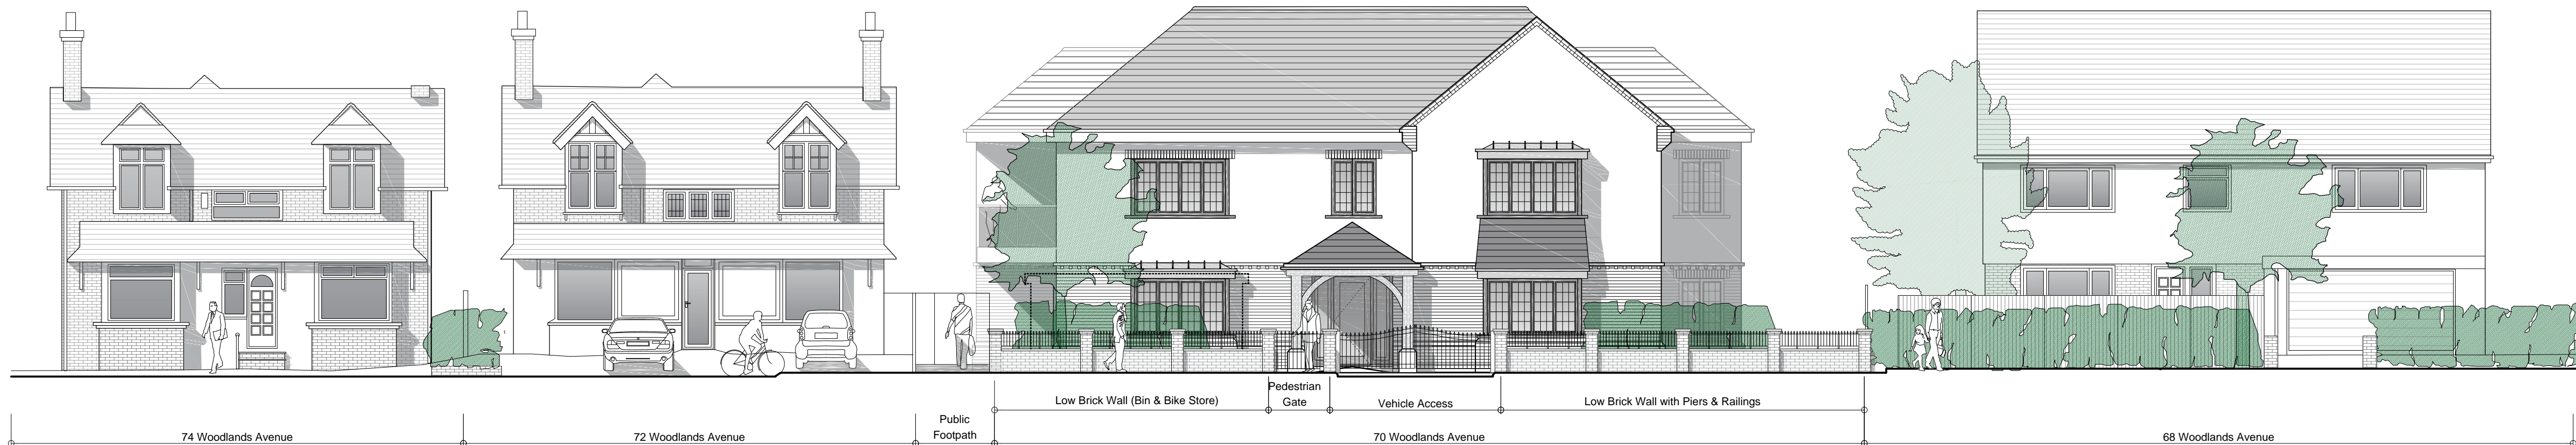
Low Brick Wall (Bin & Bike Store)

Pedestrian Gate

Vehicle Access

Low Brick Wall with Piers & Railings

Public Footpath

74 Woodlands Avenue

72 Woodlands Avenue

70 Woodlands Avenue

68 Woodlands Avenue